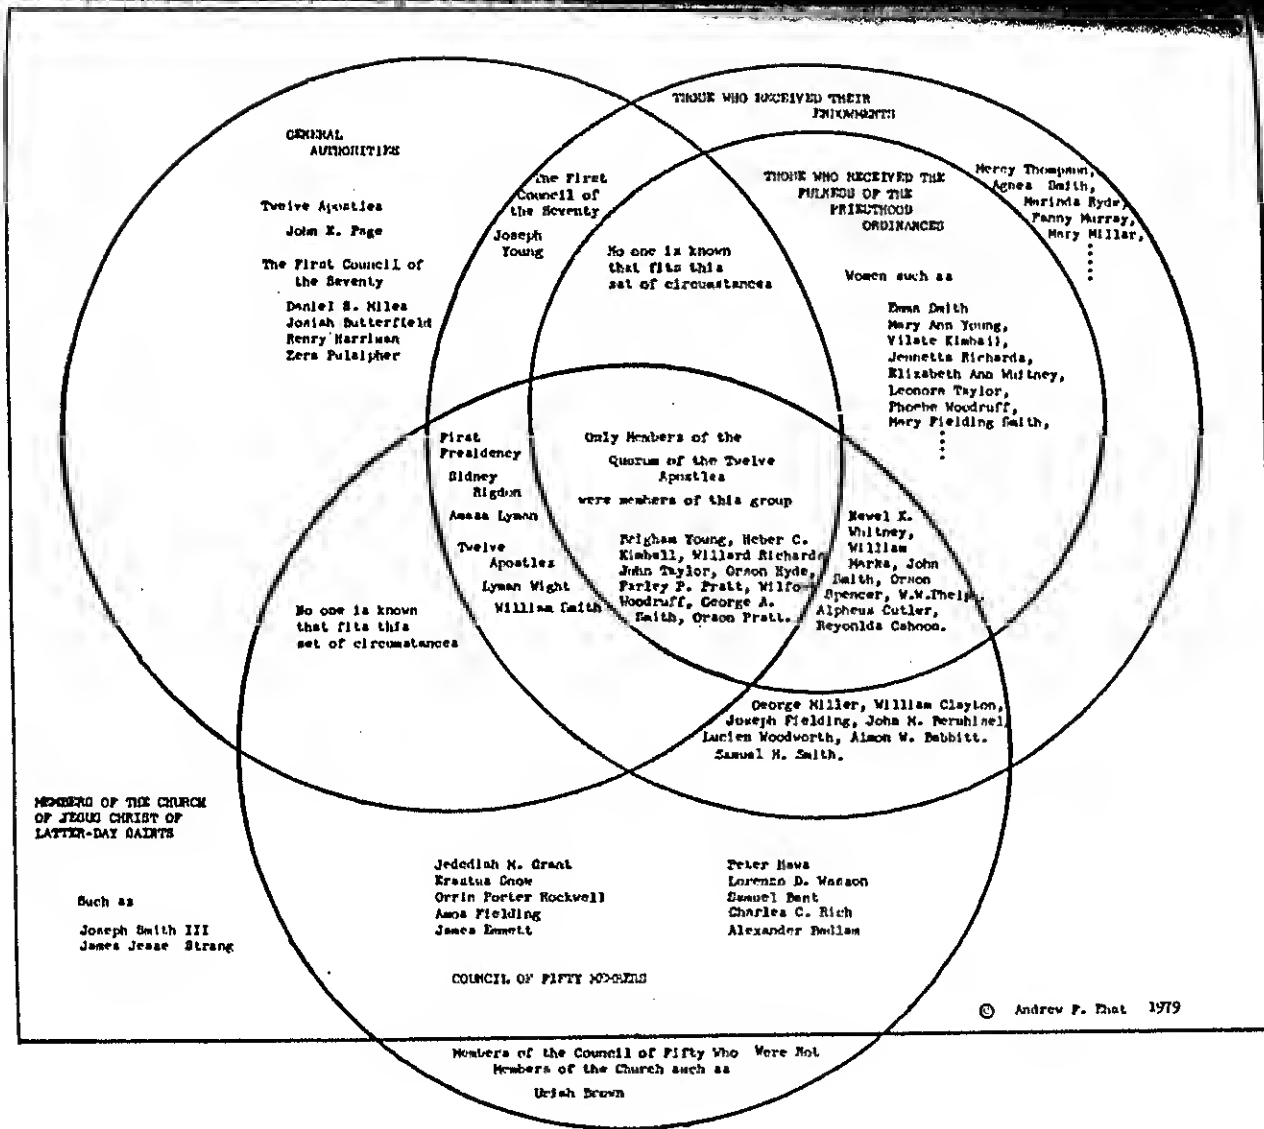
THOSE WHO RECEIVED THEIR ENDOWMENTS

GENERAL AUTHORITIES

Twelve Apostles

John E. Page

The First Council of the Seventy

Daniel S. Miles
Josiah Butterfield
Henry Harriman
Zera Pulsipher

The First Council of the Seventy

Joseph Young

No one is known that fits this set of circumstances

THOSE WHO RECEIVED THE FULNESS OF THE PRIESTHOOD ORDINANCES

Women such as

Emma Smith
Mary Ann Young,
Vilate Kimball,
Jennetta Richards,
Elizabeth Ann Whitney,
Leonora Taylor,
Phoebe Woodruff,
Mary Fielding Smith,
⋮

Mercy Thompson,
Agnes Smith,
Marinda Hyde,
Fanny Murray,
Mary Millar,
⋮

First Presidency

Sidney Rigdon

Amasa Lyman

Twelve Apostles

Lyman Wight
William Smith

Only Members of the Quorum of the Twelve Apostles were members of this group

Brigham Young, Heber C. Kimball, Willard Richards, John Taylor, Orson Hyde, Parley P. Pratt, Wilford Woodruff, George A. Smith, Orson Pratt.

Newel K. Whitney, William Marks, John Smith, Orson Spencer, W.W.Phelps, Alpheus Cutler, Reyonlds Cahoon.

No one is known that fits this set of circumstances

George Miller, William Clayton, Joseph Fielding, John M. Bernhisel, Lucien Woodworth, Almon W. Babbitt. Samuel H. Smith.

MEMBERS OF THE CHURCH OF JESUS CHRIST OF LATTER-DAY SAINTS

Such as

Joseph Smith III
James Jesse Strang

Jedediah M. Grant
Erastus Snow
Orrin Porter Rockwell
Amos Fielding
James Emmett

Peter Haws
Lorenzo D. Wasson
Samuel Bent
Charles C. Rich
Alexander Badlam

COUNCIL OF FIFTY MEMBERS

© Andrew F. Ehat 1979

Members of the Council of Fifty Who Were Not Members of the Church such as

Uriah Brown